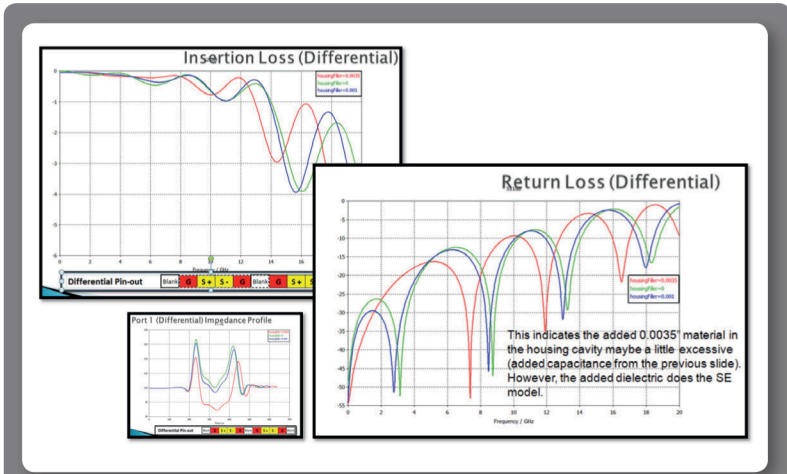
Insertion Loss (Differential)

housingFiller=0.0035
housingFiller=0
housingFiller=0.001

0
-1
-2
-3
-4
-5
-6
0 2 4 6 8 10 12 14 16

Frequency / GHz

Differential Pin-out Blank G S+ S- G Blank G S+ S

Return Loss (Differential)

0
-5
-10
-15
-20
-25
-30
-35
-40
-45
-50
-55
0 2 4 6 8 10 12 14 16 18 20

Frequency / GHz

housingFiller=0.0035
housingFiller=0
housingFiller=0.001

This indicates the added 0.0035" material in the housing cavity maybe a little excessive (added capacitance from the previous slide). However, the added dielectric does the SE model.

Port 1 (Differential) Impedance Profile

Differential Pin-out Blank G S+ S- G Blank G S+ S- G Blank